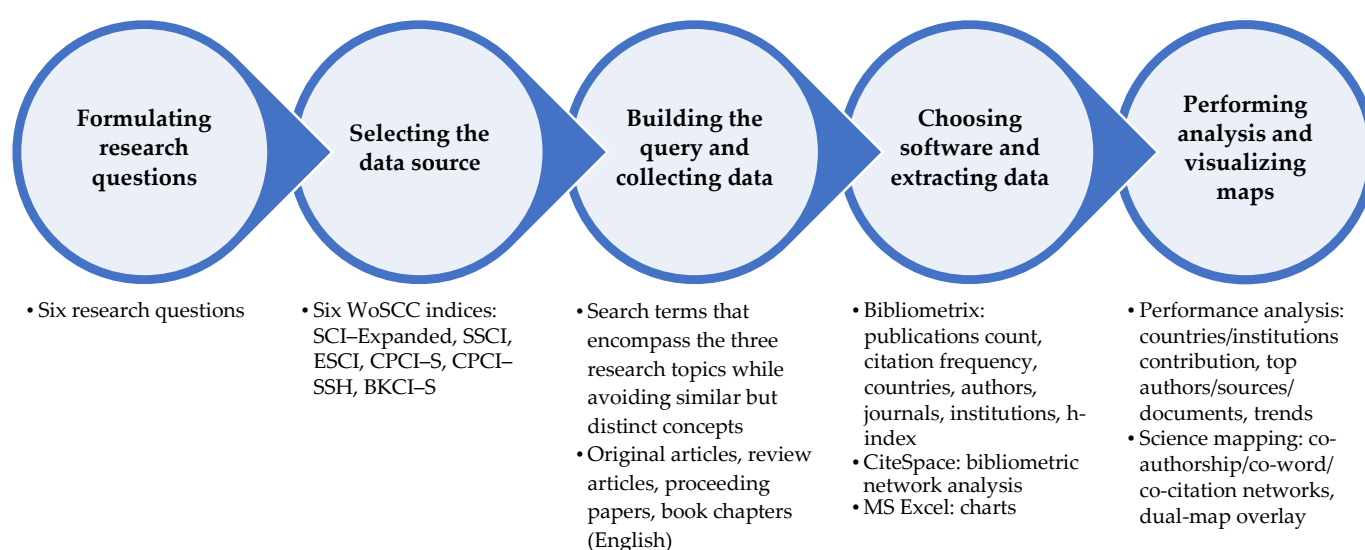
Formulating research questions

Selecting the data source

Building the query and collecting data

Choosing software and extracting data

Performing analysis and visualizing maps

• Six research questions

• Six WoSCC indices: SCI–Expanded, SSCI, ESCI, CPCI–S, CPCI–SSH, BKCI–S

• Search terms that encompass the three research topics while avoiding similar but distinct concepts
• Original articles, review articles, proceeding papers, book chapters (English)

• Bibliometrix: publications count, citation frequency, countries, authors, journals, institutions, h-index
• CiteSpace: bibliometric network analysis
• MS Excel: charts

• Performance analysis: countries/institutions contribution, top authors/sources/documents, trends
• Science mapping: co-authorship/co-word/co-citation networks, dual-map overlay